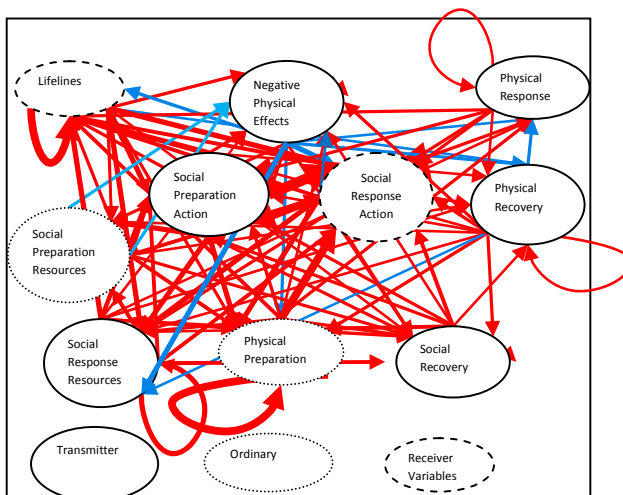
Lifelines

Negative Physical Effects

Physical Response

Social Preparation Action

Social Response Action

Physical Recovery

Social Preparation Resources

Social Response Resources

Physical Preparation

Social Recovery

Transmitter

Ordinary

Receiver Variables